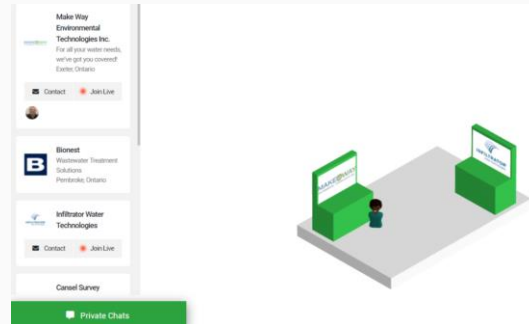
Make Way Environmental Technologies Inc.
For all your water needs, we've got you covered!
Exeter, Ontario

Contact
Join Live

Bionest
Wastewater Treatment Solutions
Pembroke, Ontario

Infiltrator Water Technologies

Contact
Join Live

Cansel Survey

Private Chats